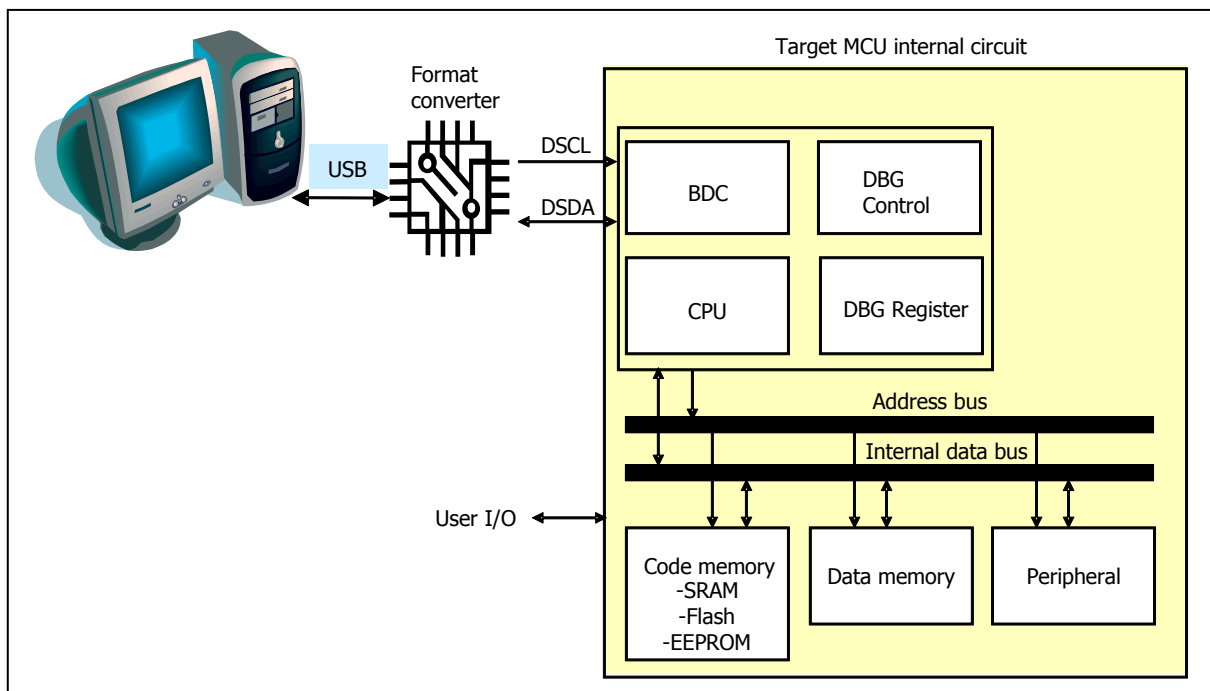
Target MCU internal circuit

Format converter

USB

DSCL

DSDA

BDC

DBG Control

CPU

DBG Register

Address bus

Internal data bus

User I/O

Code memory
-SRAM
-Flash
-EEPROM

Data memory

Peripheral